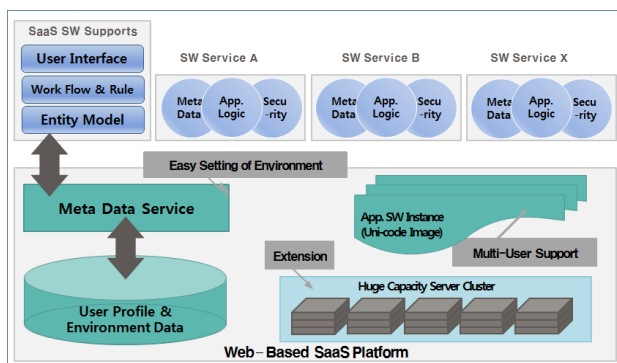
SaaS SW Supports

User Interface

Work Flow & Rule

Entity Model

SW Service A

Meta Data

App. Logic

Secu -rity

SW Service B

Meta Data

App. Logic

Secu -rity

SW Service X

Meta Data

App. Logic

Secu -rity

Easy Setting of Environment

Meta Data Service

App. SW Instance (Uni-code Image)

Multi-User Support

Extension

Huge Capacity Server Cluster

User Profile & Environment Data

Web-Based SaaS Platform